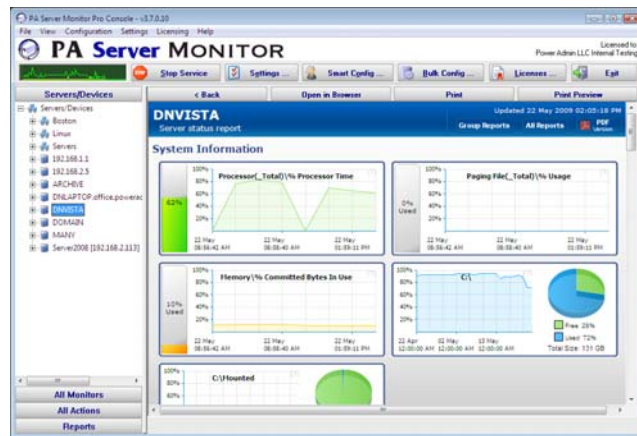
PA Server Monitor Pro Console - v3.7.0.10

File View Configuration Settings Licensing Help

PA Server MONITOR

Licensed to
Power Admin LLC Internal Testing

Stop Service | Settings ... | Smart Config ... | Bulk Config ... | Licenses ... | Exit

Servers/Devices

Servers/Devices
Boston
Linux
Servers
192.168.1.1
192.168.2.5
ARCHIVE
DNLAPTOP.office.powerac
DNVISTA
DOMAIN
MANY
Server2008 [192.168.2.113]

All Monitors
All Actions
Reports

< Back | Open in Browser | Print | Print Preview

DNVISTA
Server status report

Updated 22 May 2009 02:05:18 PM
Group Reports | All Reports | PDF Version

System Information

Processor(_Total)\% Processor Time
62%
100%
80%
60%
40%
20%
22 May 08:58:42 AM | 22 May 08:58:40 AM | 22 May 01:59:11 PM

Paging File(_Total)\% Usage
0% Used
100%
80%
60%
40%
20%
22 May 08:58:42 AM | 22 May 08:58:40 AM | 22 May 01:59:11 PM

Memory\% Committed Bytes In Use
10% Used
100%
80%
60%
40%
20%
22 May 08:58:42 AM | 22 May 08:58:40 AM | 22 May 01:59:11 PM

C:\
100%
80%
60%
40%
20%
22 Apr 12:00:00 AM | 22 May 12:00:00 AM | 22 May 12:00:00 AM
Free 28%
Used 72%
Total Size: 131 GB

C:\Mounted
100%
80%
60%